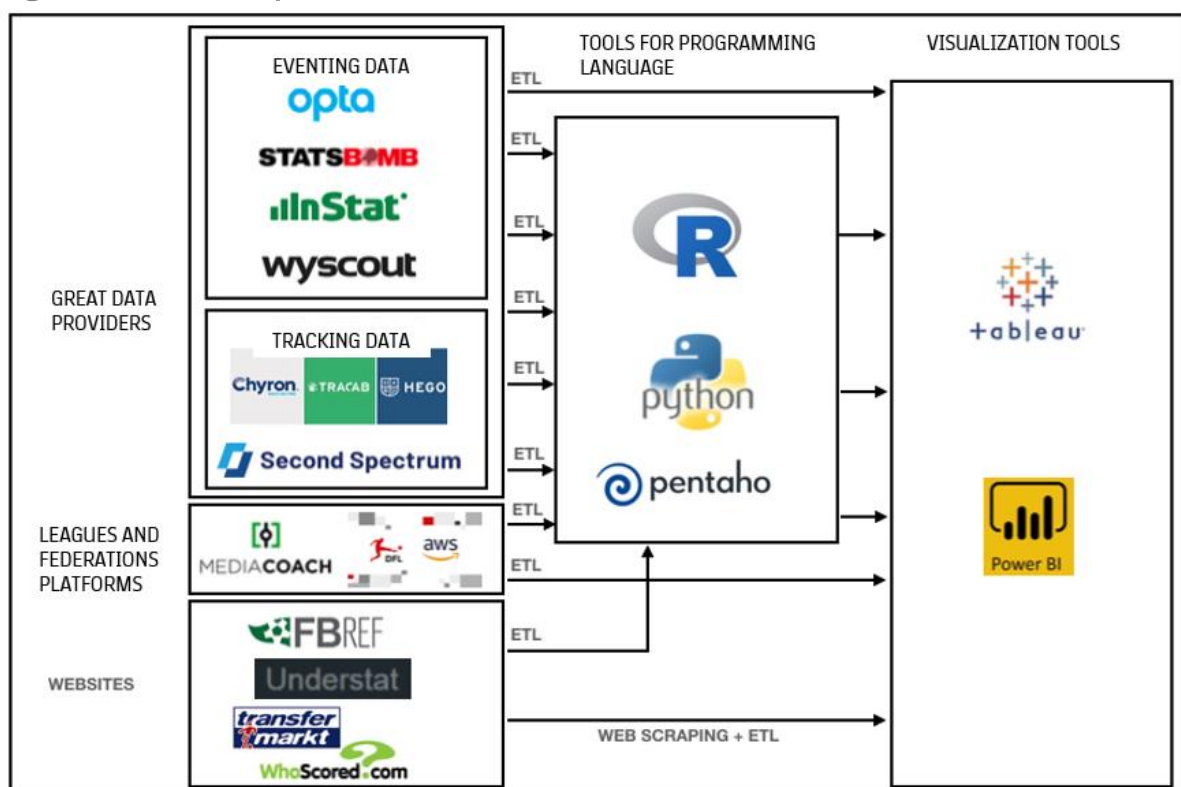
TOOLS FOR PROGRAMMING LANGUAGE

VISUALIZATION TOOLS

EVENTING DATA

opta

STATSBOMB

InStat

wyscout

GREAT DATA PROVIDERS

TRACKING DATA

Chyron

TRACAB

HEGO

Second Spectrum

LEAGUES AND FEDERATIONS PLATFORMS

MEDIACOACH

DFL

aws

WEBSITES

FBREF

Understat

transfer markt

WhoScored.com

ETL

ETL

ETL

ETL

ETL

ETL

ETL

ETL

ETL

WEB SCRAPING + ETL

R

python

pentaho

+ableau

Power BI